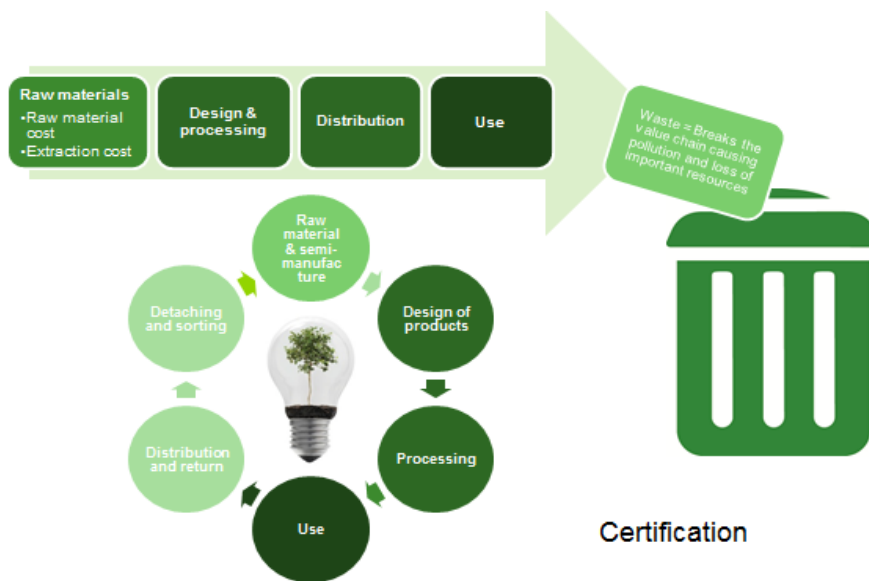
Raw materials
•Raw material cost
•Extraction cost

Design & processing

Distribution

Use

Waste = Breaks the value chain causing pollution and loss of important resources

Raw material & semi-manufacture

Design of products

Processing

Use

Distribution and return

Detaching and sorting

Certification